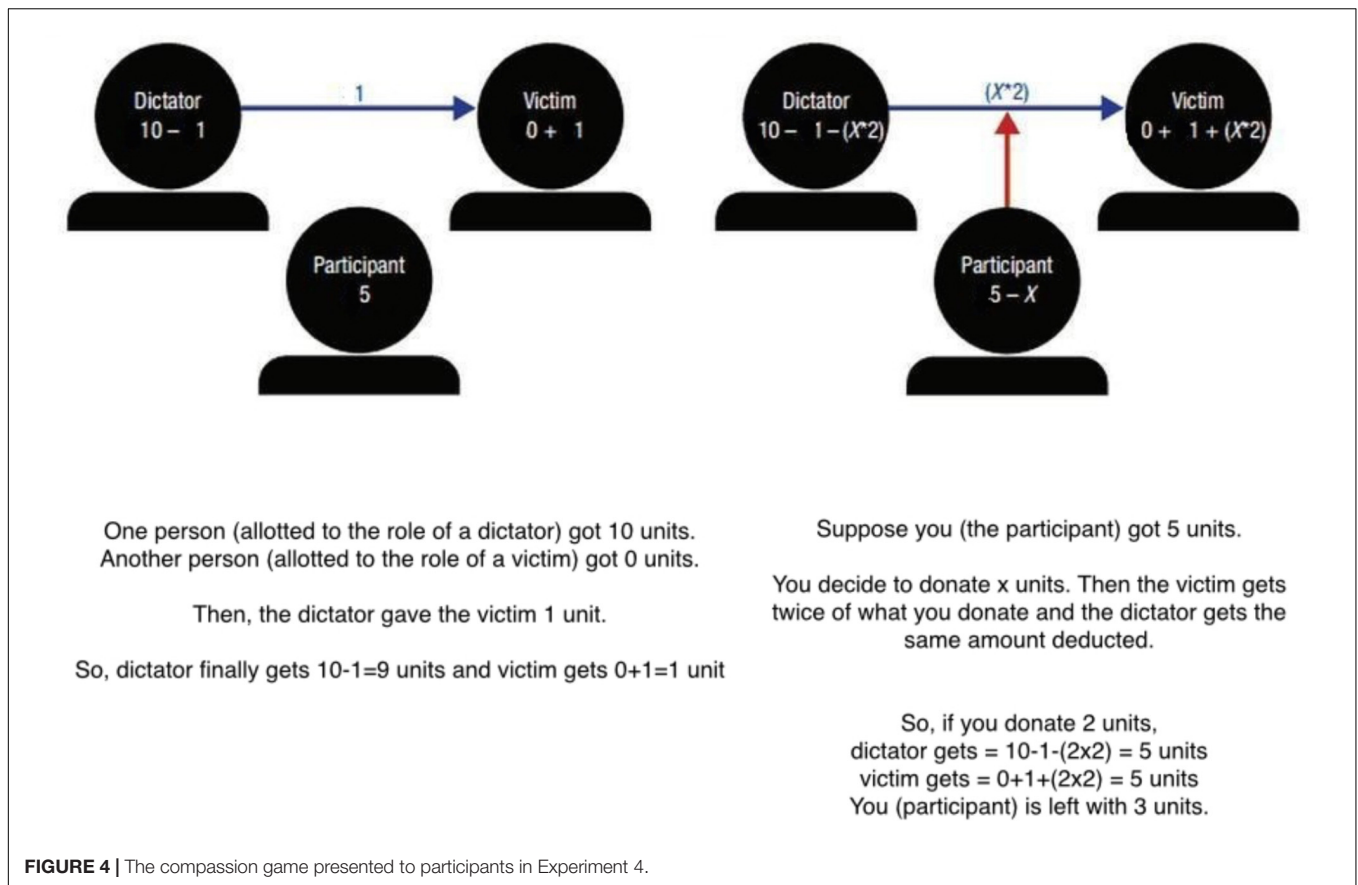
Dictator
10 − 1

1

Victim
0 + 1

Participant
5

Dictator
10 − 1 − ($X$*2)

($X$*2)

Victim
0 + 1 + ($X$*2)

Participant
5 − $X$

One person (allotted to the role of a dictator) got 10 units. Another person (allotted to the role of a victim) got 0 units.

Then, the dictator gave the victim 1 unit.

So, dictator finally gets 10-1=9 units and victim gets 0+1=1 unit

Suppose you (the participant) got 5 units.

You decide to donate x units. Then the victim gets twice of what you donate and the dictator gets the same amount deducted.

So, if you donate 2 units,
dictator gets = 10-1-(2x2) = 5 units
victim gets = 0+1+(2x2) = 5 units
You (participant) is left with 3 units.

**FIGURE 4 |** The compassion game presented to participants in Experiment 4.